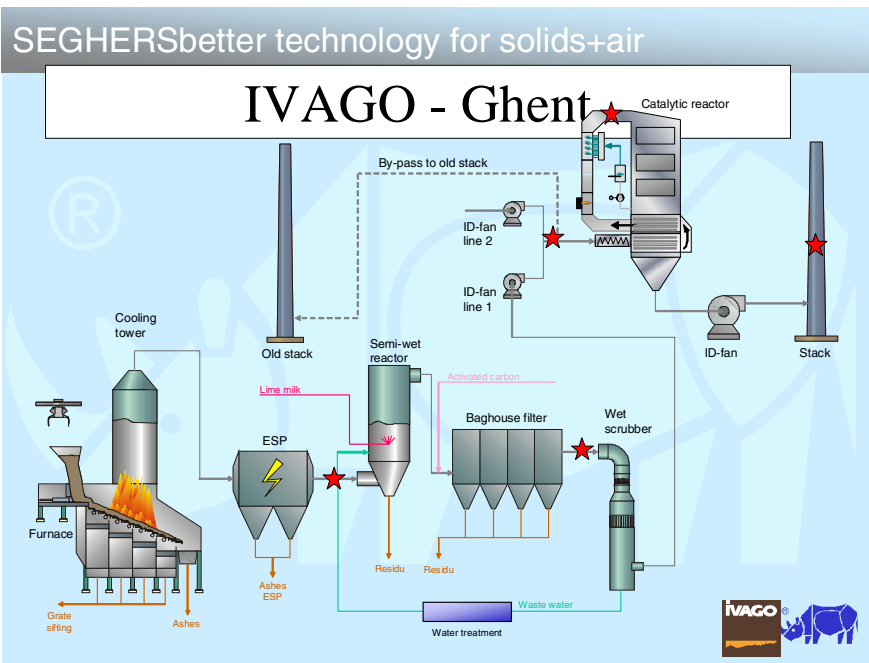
SEGHERSbetter technology for solids+air

IVAGO - Ghent

Catalytic reactor

By-pass to old stack

ID-fan line 2

ID-fan line 1

Cooling tower

Old stack

ID-fan

Stack

Semi-wet reactor

Activated carbon

Lime milk

ESP

Baghouse filter

Wet scrubber

Furnace

Residu

Residu

Ashes ESP

Grate sifting

Ashes

Waste water

Water treatment

IVAGO ®